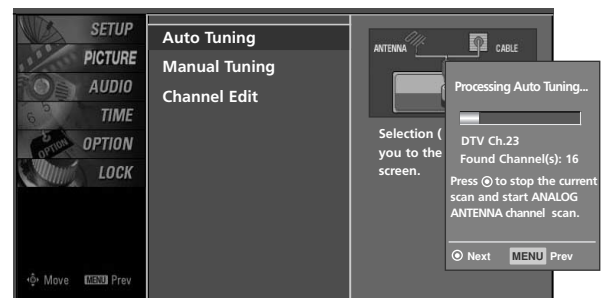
SETUP
PICTURE
AUDIO
TIME
OPTION
LOCK

Move MENU Prev

Auto Tuning
Manual Tuning
Channel Edit

ANTENNA
CABLE

Selection (
you to the
screen.

Processing Auto Tuning...

DTV Ch.23
Found Channel(s): 16

Press ⊙ to stop the current scan and start ANALOG ANTENNA channel scan.

⊙ Next MENU Prev